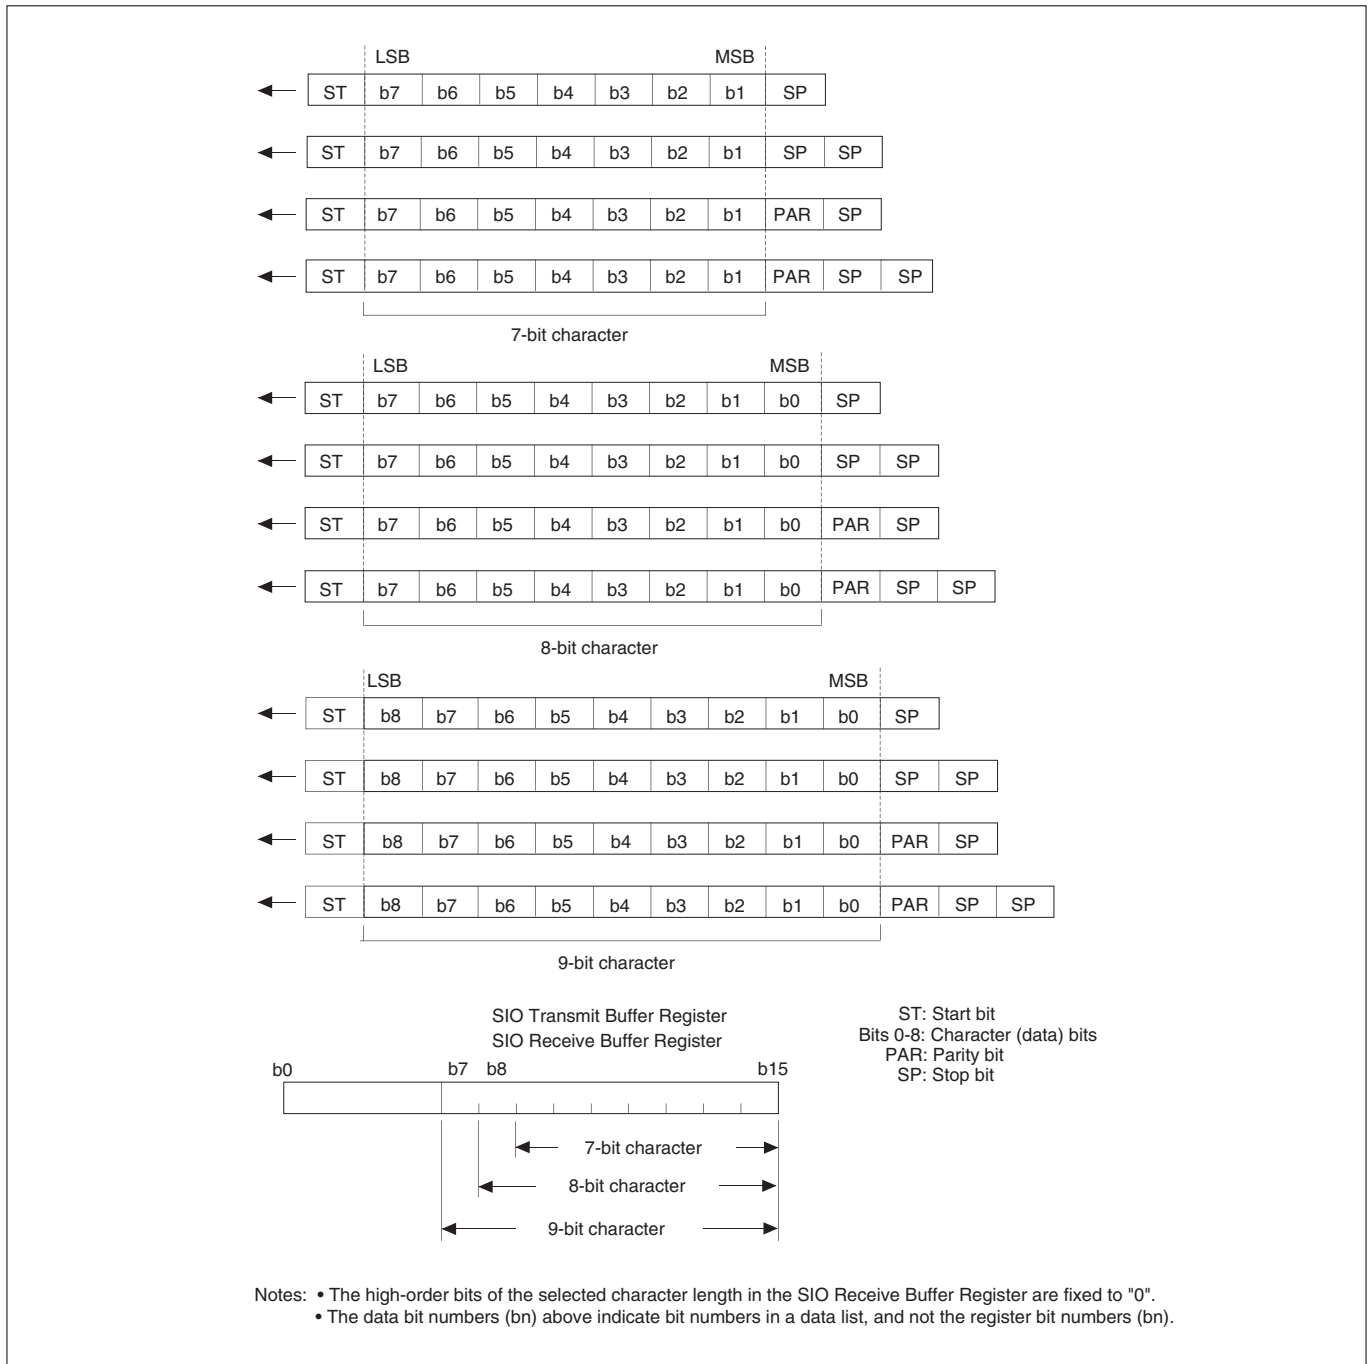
LSB MSB

| ST | b7 | b6 | b5 | b4 | b3 | b2 | b1 | SP |
|---|---|---|---|---|---|---|---|---|

| ST | b7 | b6 | b5 | b4 | b3 | b2 | b1 | SP | SP |
|---|---|---|---|---|---|---|---|---|---|

| ST | b7 | b6 | b5 | b4 | b3 | b2 | b1 | PAR | SP |
|---|---|---|---|---|---|---|---|---|---|

| ST | b7 | b6 | b5 | b4 | b3 | b2 | b1 | PAR | SP | SP |
|---|---|---|---|---|---|---|---|---|---|---|

7-bit character

LSB MSB

| ST | b7 | b6 | b5 | b4 | b3 | b2 | b1 | b0 | SP |
|---|---|---|---|---|---|---|---|---|---|

| ST | b7 | b6 | b5 | b4 | b3 | b2 | b1 | b0 | SP | SP |
|---|---|---|---|---|---|---|---|---|---|---|

| ST | b7 | b6 | b5 | b4 | b3 | b2 | b1 | b0 | PAR | SP |
|---|---|---|---|---|---|---|---|---|---|---|

| ST | b7 | b6 | b5 | b4 | b3 | b2 | b1 | b0 | PAR | SP | SP |
|---|---|---|---|---|---|---|---|---|---|---|---|

8-bit character

LSB MSB

| ST | b8 | b7 | b6 | b5 | b4 | b3 | b2 | b1 | b0 | SP |
|---|---|---|---|---|---|---|---|---|---|---|

| ST | b8 | b7 | b6 | b5 | b4 | b3 | b2 | b1 | b0 | SP | SP |
|---|---|---|---|---|---|---|---|---|---|---|---|

| ST | b8 | b7 | b6 | b5 | b4 | b3 | b2 | b1 | b0 | PAR | SP |
|---|---|---|---|---|---|---|---|---|---|---|---|

| ST | b8 | b7 | b6 | b5 | b4 | b3 | b2 | b1 | b0 | PAR | SP | SP |
|---|---|---|---|---|---|---|---|---|---|---|---|---|

9-bit character

SIO Transmit Buffer Register
SIO Receive Buffer Register

b0 b7 b8 b15

7-bit character
8-bit character
9-bit character

ST: Start bit
Bits 0-8: Character (data) bits
PAR: Parity bit
SP: Stop bit

Notes: • The high-order bits of the selected character length in the SIO Receive Buffer Register are fixed to "0".
• The data bit numbers (bn) above indicate bit numbers in a data list, and not the register bit numbers (bn).